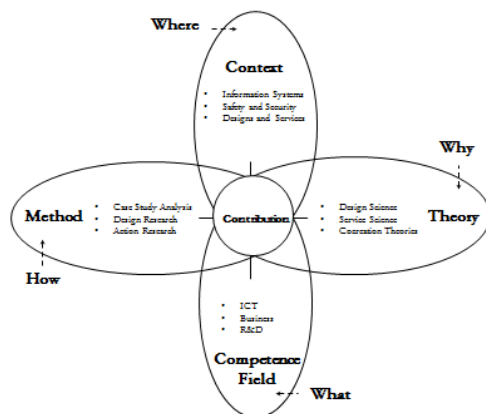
Where

Context

• Information Systems
• Safety and Security
• Designs and Services

Why

Method

• Case Study Analysis
• Design Research
• Action Research

Contribution

• Design Science
• Service Science
• Cocreation Theories

Theory

How

• ICT
• Business
• R&D

Competence Field

What